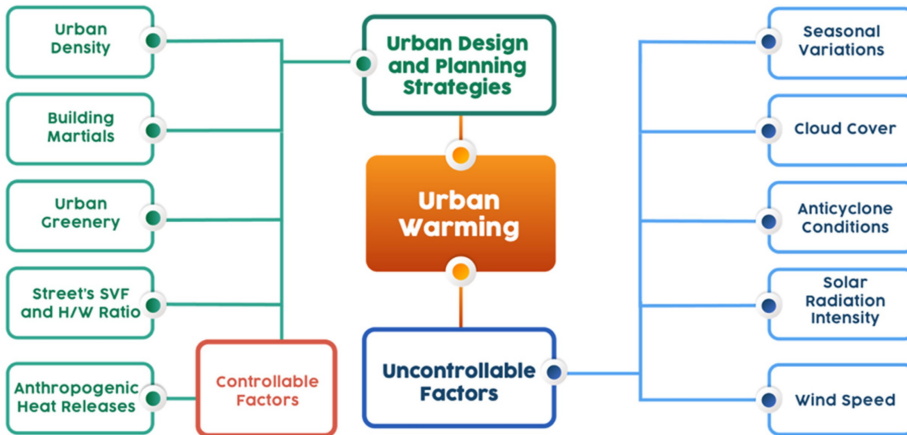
Urban Density

Building Martials

Urban Greenery

Street's SVF and H/W Ratio

Anthropogenic Heat Releases

Controllable Factors

Urban Design and Planning Strategies

Urban Warming

Uncontrollable Factors

Seasonal Variations

Cloud Cover

Anticyclone Conditions

Solar Radiation Intensity

Wind Speed